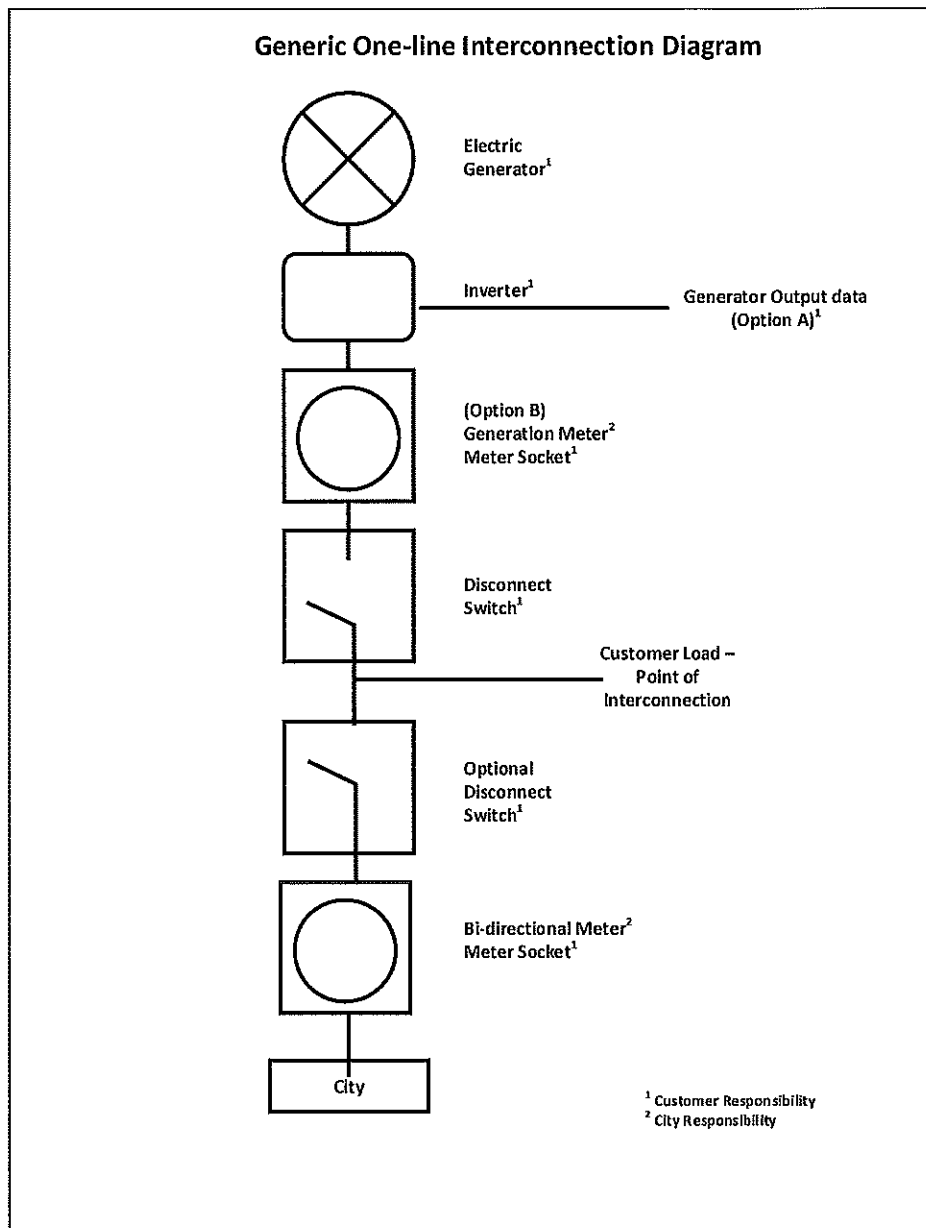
Generic One-line Interconnection Diagram

Electric Generator$^1$

Inverter$^1$

Generator Output data (Option A)$^1$

(Option B) Generation Meter$^2$ Meter Socket$^1$

Disconnect Switch$^1$

Customer Load – Point of Interconnection

Optional Disconnect Switch$^1$

Bi-directional Meter$^2$ Meter Socket$^1$

City

$^1$ Customer Responsibility
$^2$ City Responsibility